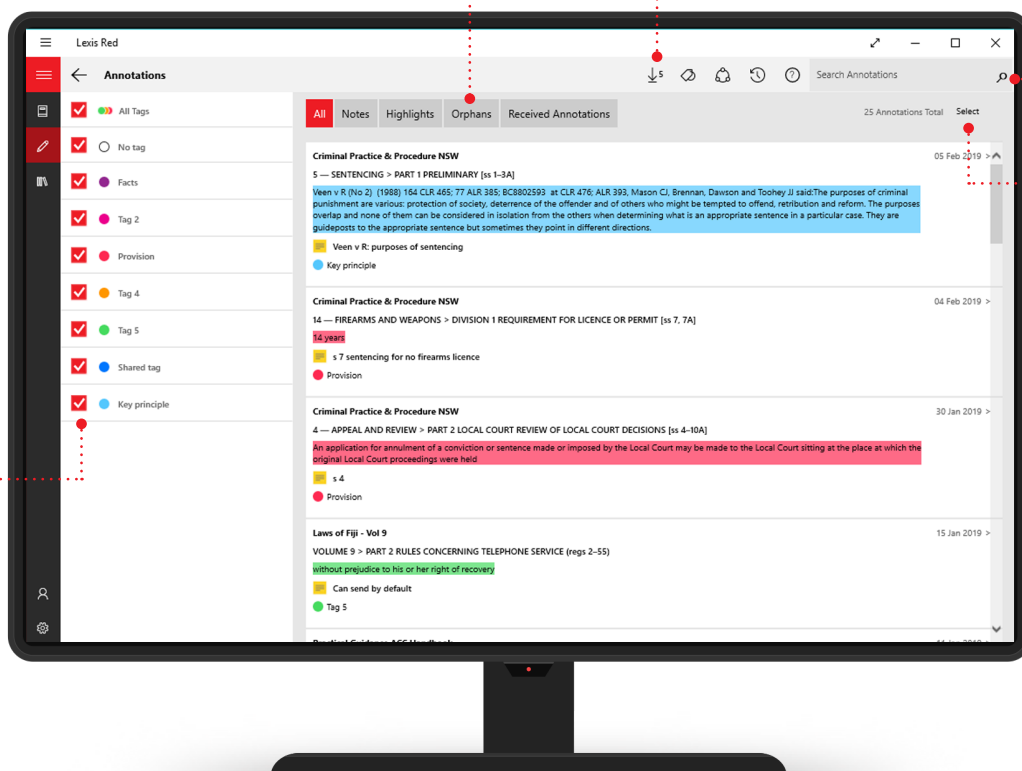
Lexis Red

Annotations

5

Search Annotations

All Tags
No tag
Facts
Tag 2
Provision
Tag 4
Tag 5
Shared tag
Key principle

All | Notes | Highlights | Orphans | Received Annotations

25 Annotations Total

Select

Criminal Practice & Procedure NSW
05 Feb 2019 >
5 — SENTENCING > PART 1 PRELIMINARY [ss 1–3A]
Veen v R (No 2) (1988) 164 CLR 465; 77 ALR 385; BC8802593 at CLR 476; ALR 393, Mason CJ, Brennan, Dawson and Toohey JJ said:The purposes of criminal punishment are various: protection of society, deterrence of the offender and of others who might be tempted to offend, retribution and reform. The purposes overlap and none of them can be considered in isolation from the others when determining what is an appropriate sentence in a particular case. They are guideposts to the appropriate sentence but sometimes they point in different directions.
Veen v R: purposes of sentencing
Key principle

Criminal Practice & Procedure NSW
04 Feb 2019 >
14 — FIREARMS AND WEAPONS > DIVISION 1 REQUIREMENT FOR LICENCE OR PERMIT [ss 7, 7A]
14 years
s 7 sentencing for no firearms licence
Provision

Criminal Practice & Procedure NSW
30 Jan 2019 >
4 — APPEAL AND REVIEW > PART 2 LOCAL COURT REVIEW OF LOCAL COURT DECISIONS [ss 4–10A]
An application for annulment of a conviction or sentence made or imposed by the Local Court may be made to the Local Court sitting at the place at which the original Local Court proceedings were held
s 4
Provision

Laws of Fiji - Vol 9
15 Jan 2019 >
VOLUME 9 > PART 2 RULES CONCERNING TELEPHONE SERVICE (regs 2–55)
without prejudice to his or her right of recovery
Can send by default
Tag 5

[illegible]